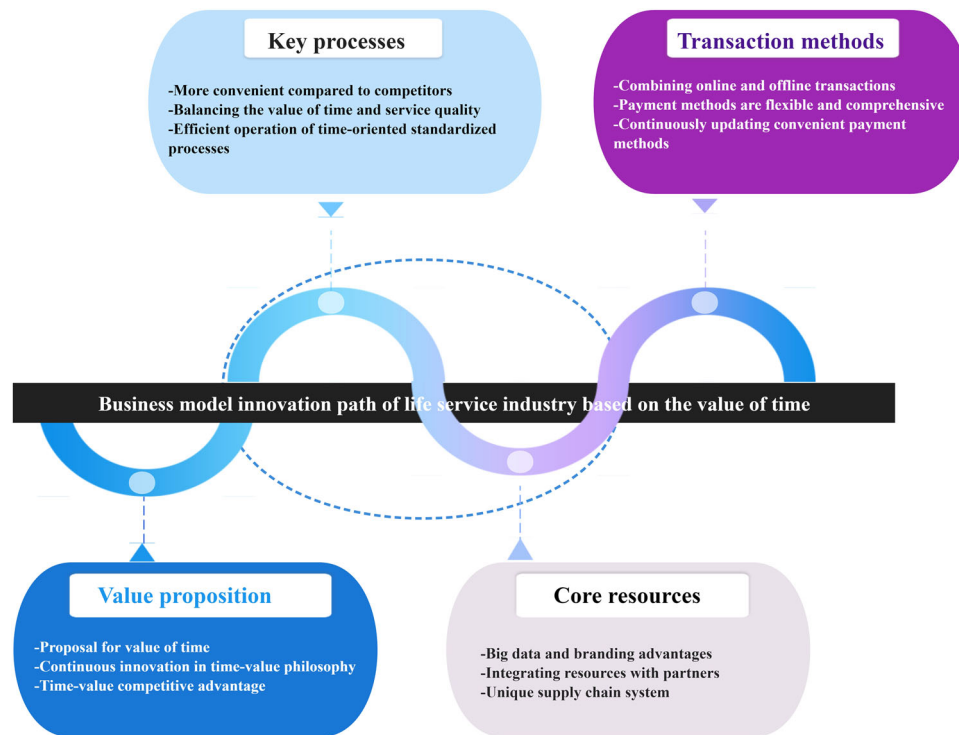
Key processes

-More convenient compared to competitors
-Balancing the value of time and service quality
-Efficient operation of time-oriented standardized processes

Transaction methods

-Combining online and offline transactions
-Payment methods are flexible and comprehensive
-Continuously updating convenient payment methods

Business model innovation path of life service industry based on the value of time

Value proposition

-Proposal for value of time
-Continuous innovation in time-value philosophy
-Time-value competitive advantage

Core resources

-Big data and branding advantages
-Integrating resources with partners
-Unique supply chain system